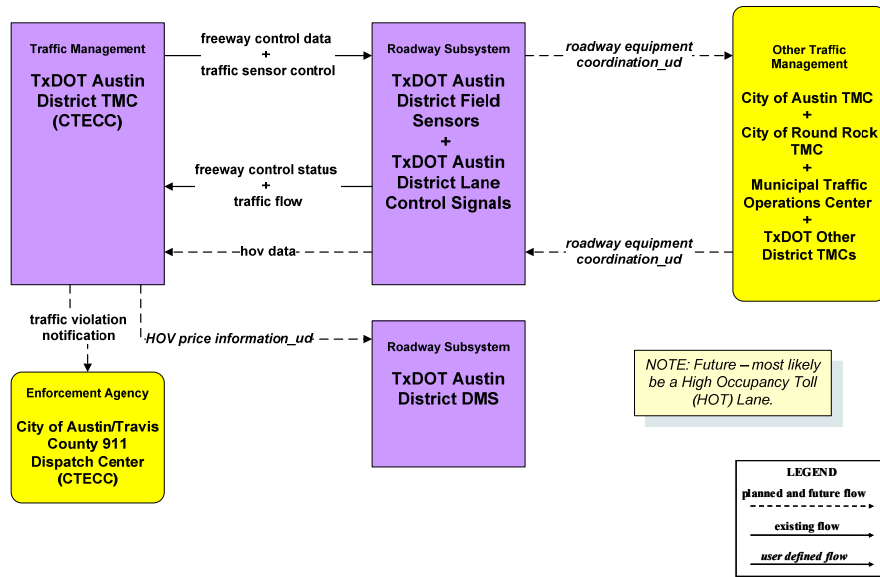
Traffic Management

TxDOT Austin District TMC (CTECC)

freeway control data
+
traffic sensor control

Roadway Subsystem

TxDOT Austin District Field Sensors
+
TxDOT Austin District Lane Control Signals

roadway equipment coordination_ud

Other Traffic Management

City of Austin TMC
+
City of Round Rock TMC
+
Municipal Traffic Operations Center
+
TxDOT Other District TMCs

freeway control status
+
traffic flow

hov data

roadway equipment coordination_ud

traffic violation notification

HOV price information_ud

Roadway Subsystem

TxDOT Austin District DMS

NOTE: Future – most likely be a High Occupancy Toll (HOT) Lane.

Enforcement Agency

City of Austin/Travis County 911 Dispatch Center (CTECC)

LEGEND

planned and future flow

existing flow

user defined flow